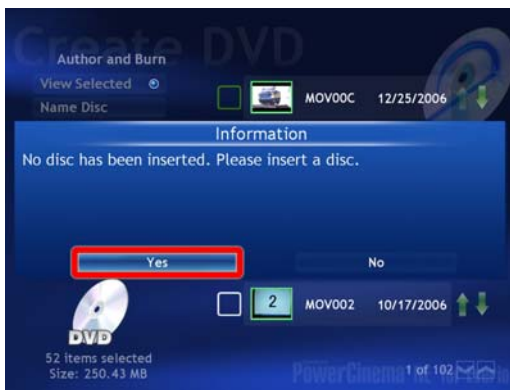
Create DVD

Author and Burn

View Selected

Name Disc

MOV00C 12/25/2006

Information

No disc has been inserted. Please insert a disc.

Yes

No

2 MOV002 10/17/2006

DVD

52 items selected
Size: 250.43 MB

PowerCinema

1 of 102